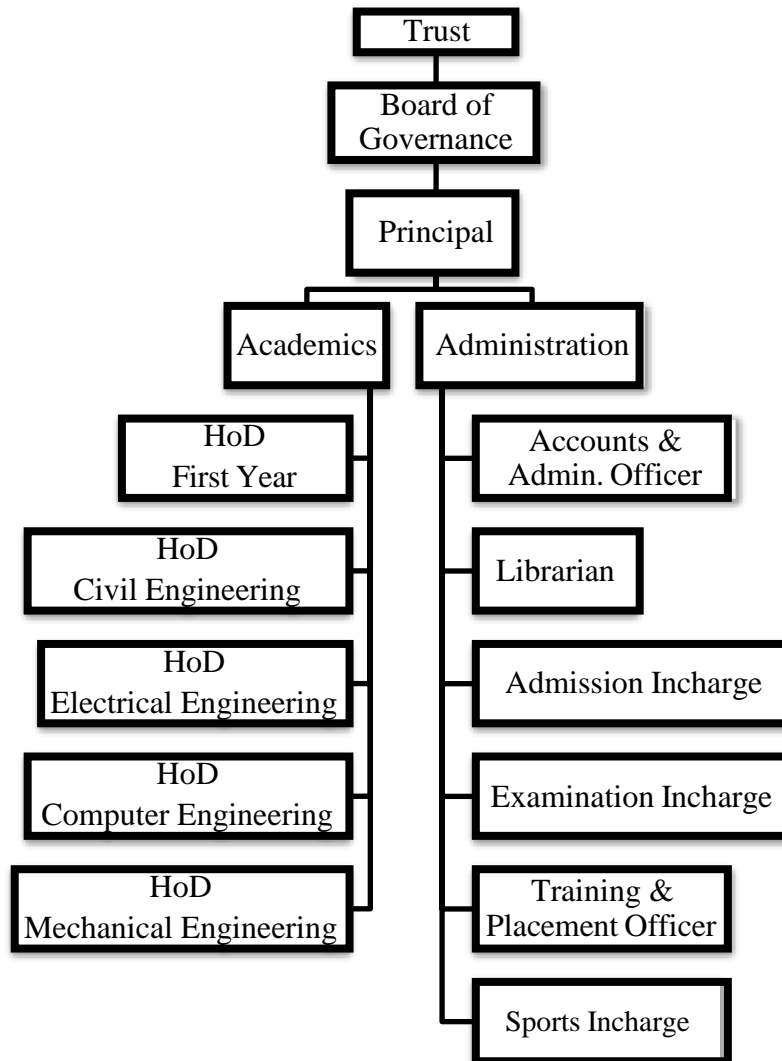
Trust

Board of Governance

Principal

Academics

Administration

HoD
First Year

HoD
Civil Engineering

HoD
Electrical Engineering

HoD
Computer Engineering

HoD
Mechanical Engineering

Accounts & Admin. Officer

Librarian

Admission Incharge

Examination Incharge

Training & Placement Officer

Sports Incharge